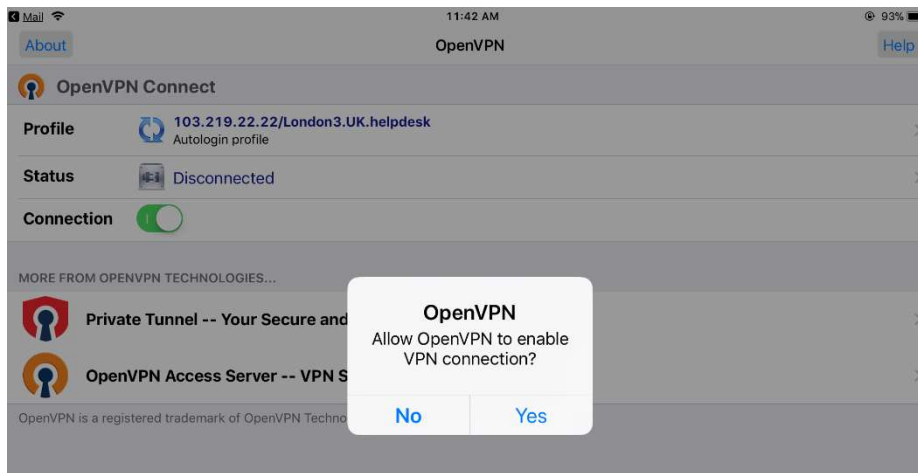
Mail 11:42 AM 93%

About OpenVPN Help

OpenVPN Connect

Profile 103.219.22.22/London3.UK.helpdesk
Autologin profile

Status Disconnected

Connection

MORE FROM OPENVPN TECHNOLOGIES...

Private Tunnel -- Your Secure and

OpenVPN Access Server -- VPN S

OpenVPN is a registered trademark of OpenVPN Techno

OpenVPN
Allow OpenVPN to enable VPN connection?

No Yes